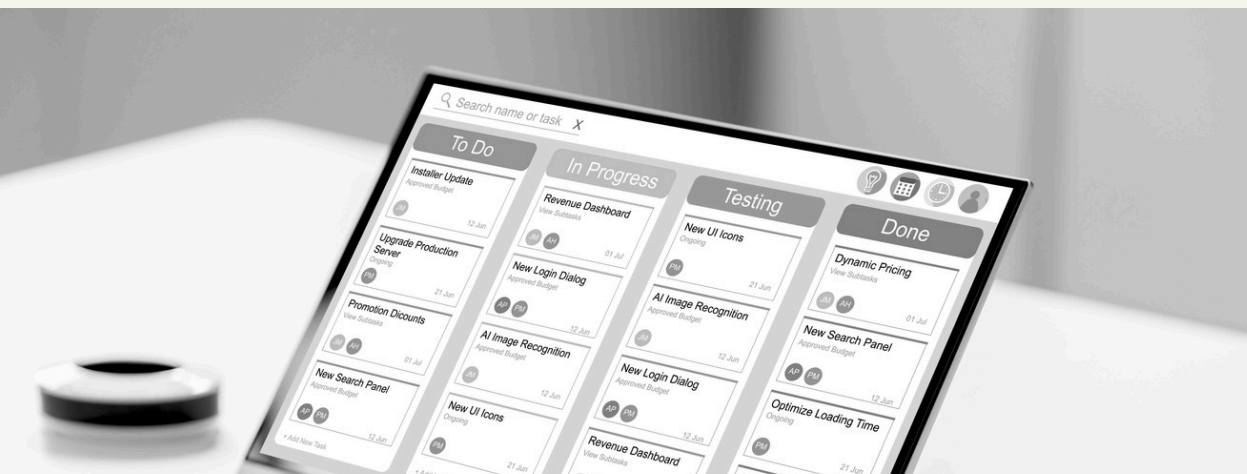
Search name or task X

To Do

Installer Update
Approved Budget
JM
12 Jun

Upgrade Production Server
Ongoing
PM
21 Jun

Promotion Dicounts
View Subtasks
JM AH
01 Jul

New Search Panel
Approved Budget
AP PM
12 Jun

+ Add New Task

In Progress

Revenue Dashboard
View Subtasks
JM AH
01 Jul

New Login Dialog
Approved Budget
AP PM
12 Jun

AI Image Recognition
Approved Budget
JM
12 Jun

New UI Icons
Ongoing
PM
21 Jun

Testing

New UI Icons
Ongoing
PM
21 Jun

AI Image Recognition
Approved Budget
JM
12 Jun

New Login Dialog
Approved Budget
AP PM
12 Jun

Revenue Dashboard
View Subtasks

Done

Dynamic Pricing
View Subtasks
JM AH
01 Jul

New Search Panel
Approved Budget
AP PM
12 Jun

Optimize Loading Time
Ongoing
PM
21 Jun